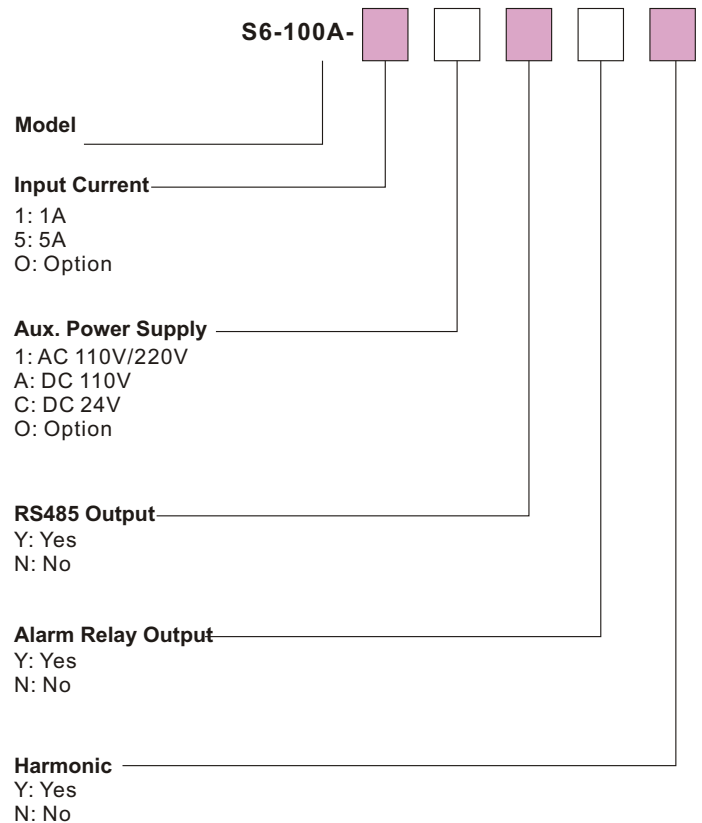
S6-100A-

Model

Input Current
1: 1A
5: 5A
O: Option

Aux. Power Supply
1: AC 110V/220V
A: DC 110V
C: DC 24V
O: Option

RS485 Output
Y: Yes
N: No

Alarm Relay Output
Y: Yes
N: No

Harmonic
Y: Yes
N: No